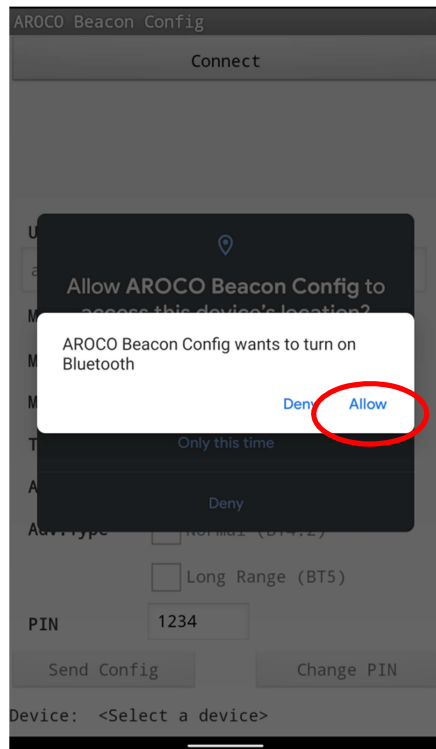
AROCO Beacon Config

Connect

U

a

M

M

M

T

A

AdvType

Allow AROCO Beacon Config to access this device's location?

AROCO Beacon Config wants to turn on Bluetooth

Deny Allow

Only this time

Deny

Normal (BT4.2)

Long Range (BT5)

PIN 1234

Send Config

Change PIN

Device: <Select a device>